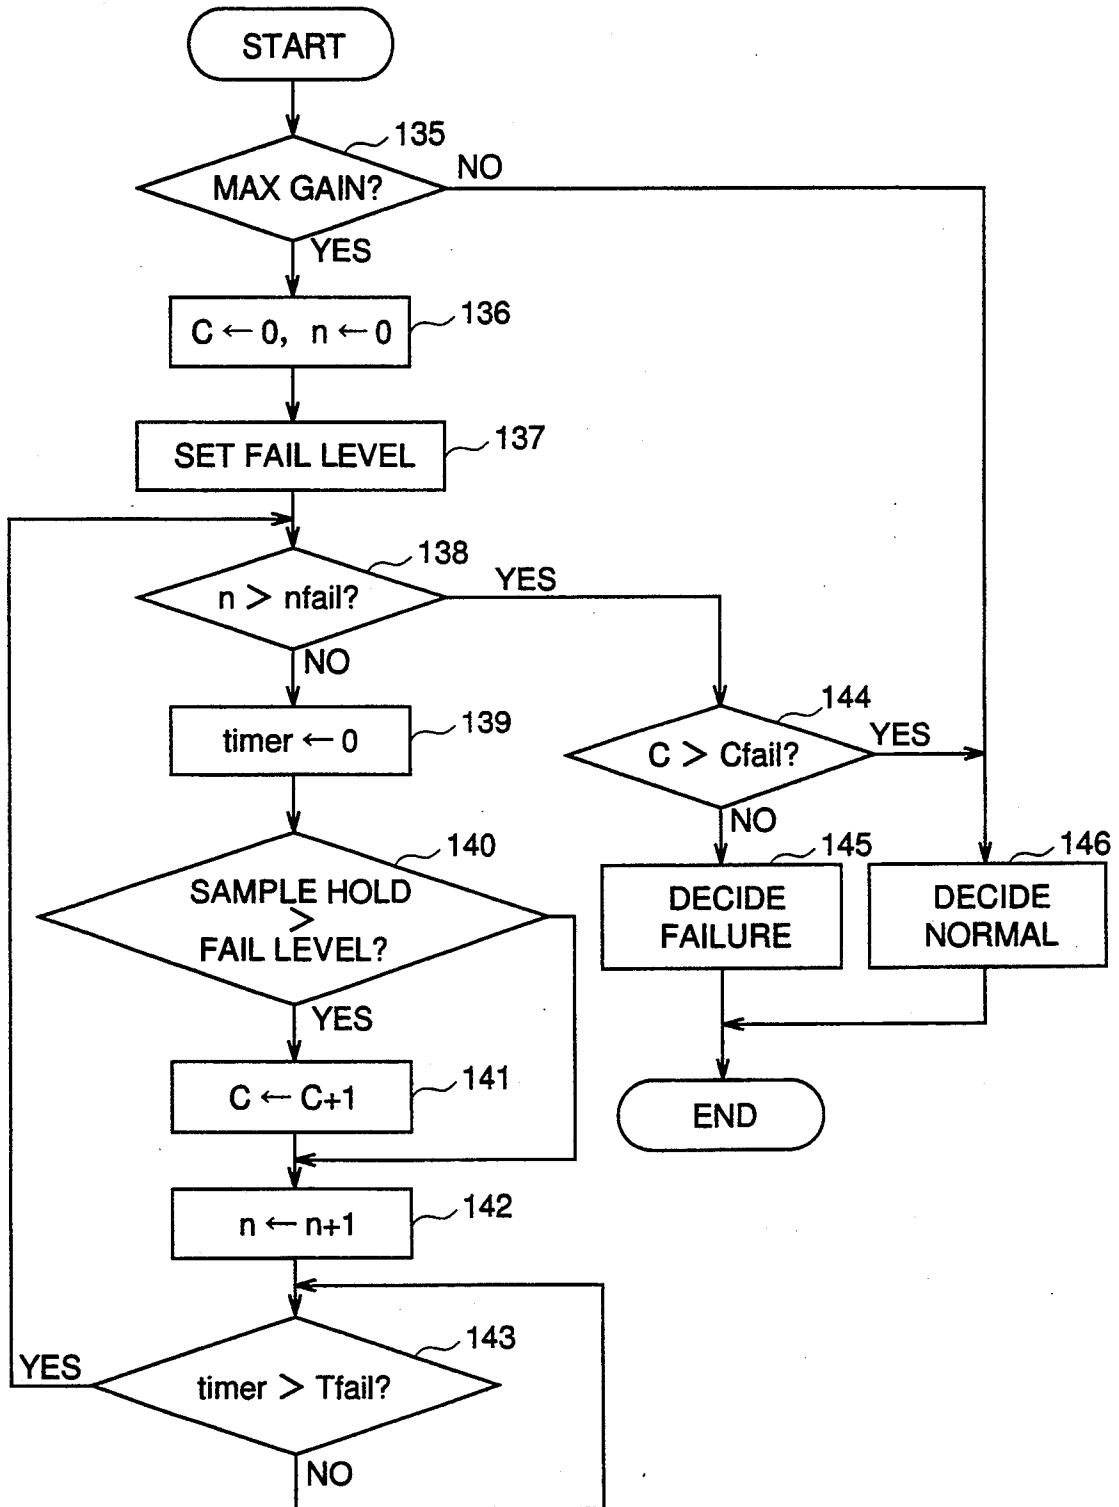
START

135
MAX GAIN?
NO
YES

136
$C \leftarrow 0$, $n \leftarrow 0$

137
SET FAIL LEVEL

138
$n > nfail$?
YES
NO

139
timer $\leftarrow 0$

144
$C > Cfail$?
YES
NO

140
SAMPLE HOLD $>$ FAIL LEVEL?
YES

145
DECIDE FAILURE

146
DECIDE NORMAL

141
$C \leftarrow C+1$

END

142
$n \leftarrow n+1$

143
YES
timer $> Tfail$?
NO